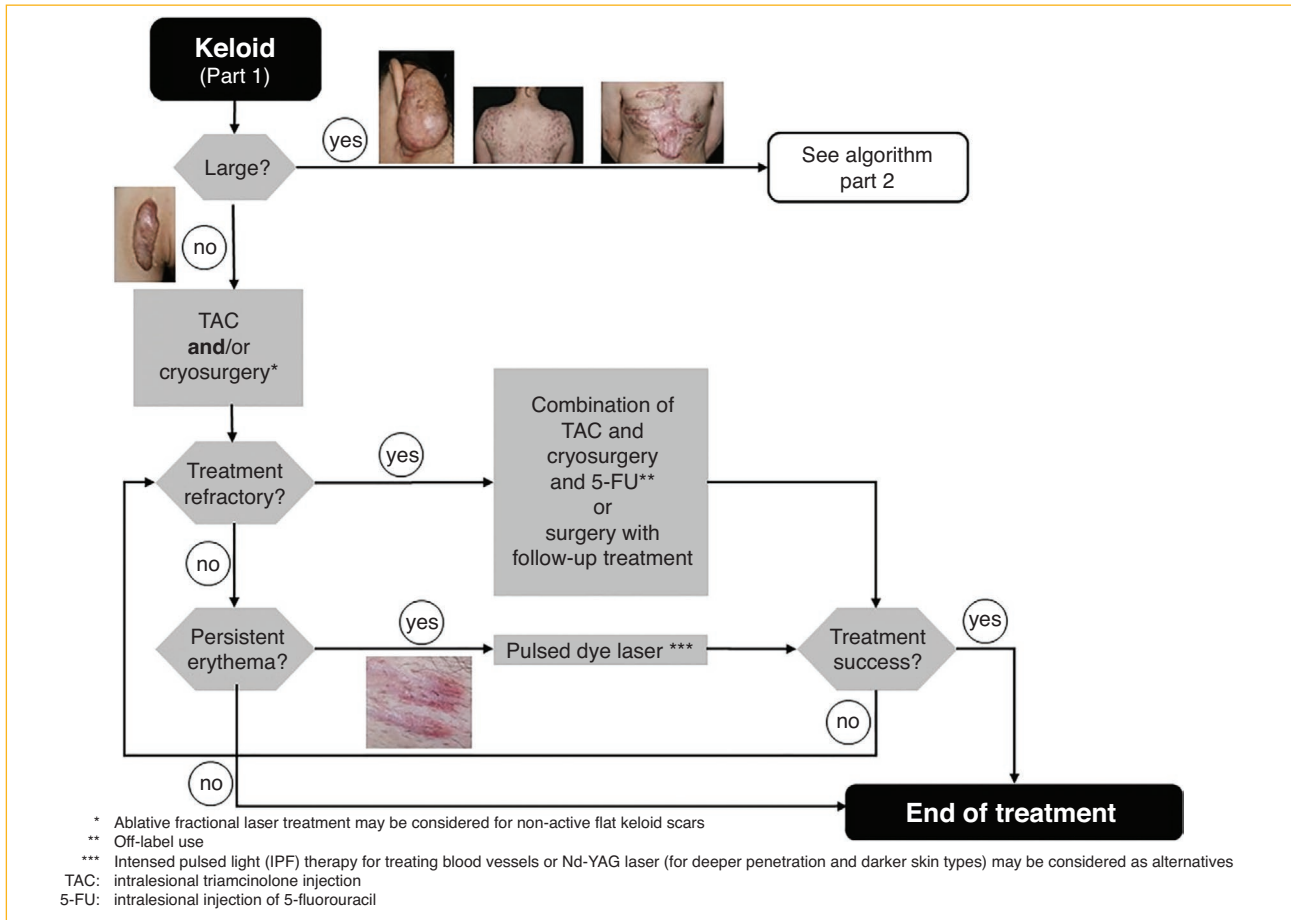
**Keloid**
(Part 1)

Large?

yes

See algorithm part 2

no

TAC **and**/or cryosurgery*

Treatment refractory?

yes

Combination of TAC and cryosurgery and 5-FU** or surgery with follow-up treatment

no

Persistent erythema?

yes

Pulsed dye laser ***

Treatment success?

yes

no

no

**End of treatment**

* Ablative fractional laser treatment may be considered for non-active flat keloid scars
** Off-label use
*** Intensed pulsed light (IPF) therapy for treating blood vessels or Nd-YAG laser (for deeper penetration and darker skin types) may be considered as alternatives
TAC: intralesional triamcinolone injection
5-FU: intralesional injection of 5-fluorouracil